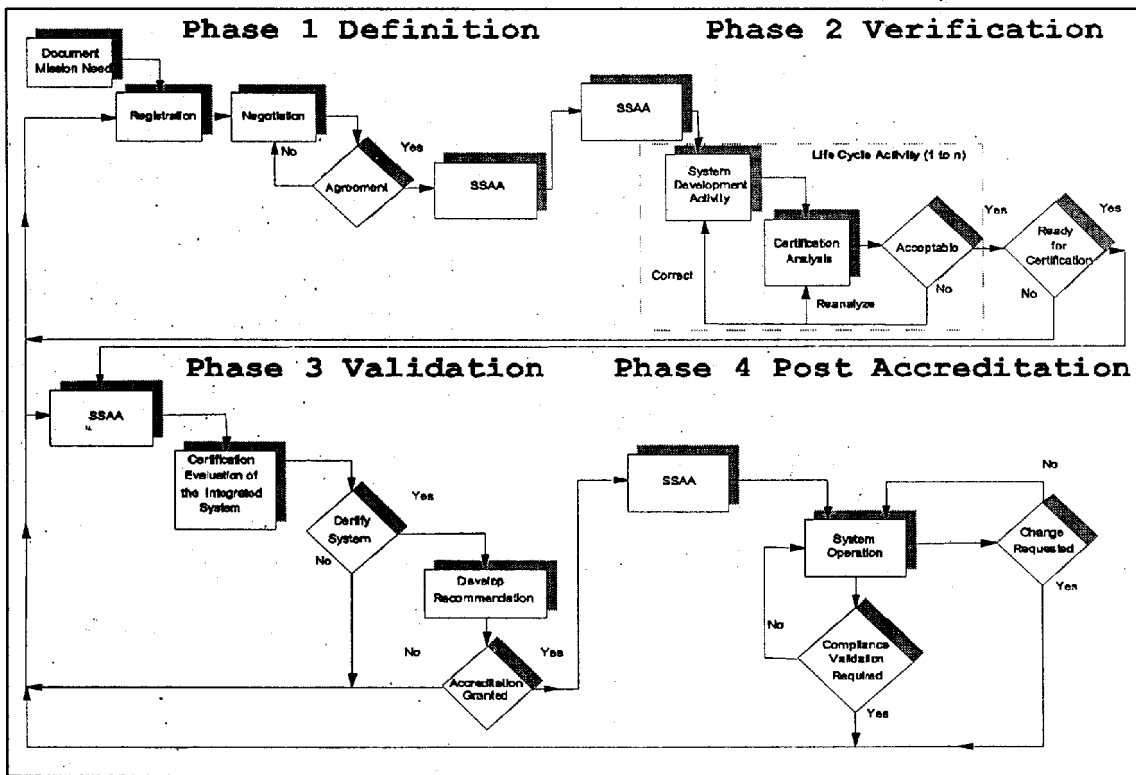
Phase 1 Definition

Phase 2 Verification

Document Mission Need

Registration

Negotiation

No

Yes

Agreement

SSAA

SSAA

Life Cycle Activity (1 to n)

System Development Activity

Certification Analysis

Acceptable

Yes

Ready for Certification

Yes

Correct

Reanalyze

No

No

Phase 3 Validation

Phase 4 Post Accreditation

SSAA

Certification Evaluation of the Integrated System

Certify System

Yes

No

Develop Recommendation

No

Accreditation Granted

Yes

SSAA

System Operation

No

Change Requested

Yes

No

Compliance Validation Required

Yes